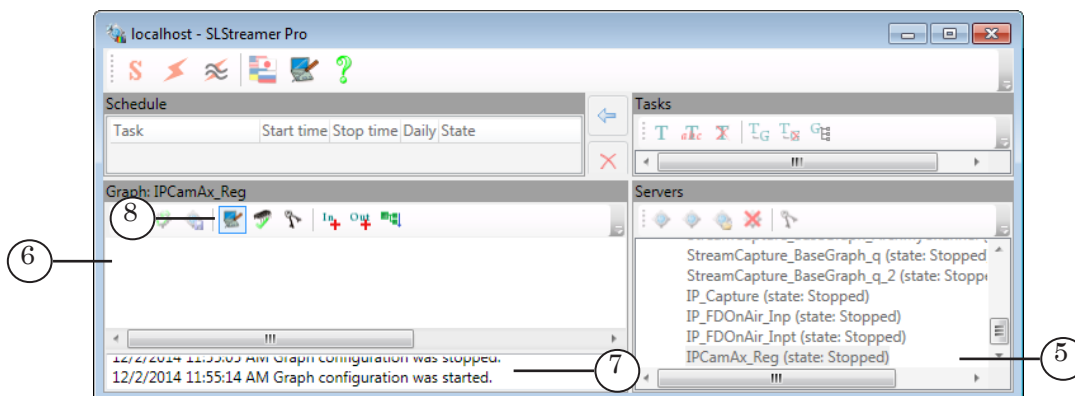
localhost - SLStreamer Pro

Schedule

| Task | Start time | Stop time | Daily | State |
|---|---|---|---|---|

Tasks

Graph: IPCamAx_Reg

8

6

In Out

Servers

StreamCapture_BaseGraph_q (state: Stopped

StreamCapture_BaseGraph_q_2 (state: Stoppe

IP_Capture (state: Stopped)

IP_FDOnAir_Inp (state: Stopped)

IP_FDOnAir_Inpt (state: Stopped)

IPCamAx_Reg (state: Stopped)

5

12/2/2014 11:55:05 AM Graph configuration was stopped.
12/2/2014 11:55:14 AM Graph configuration was started.

7